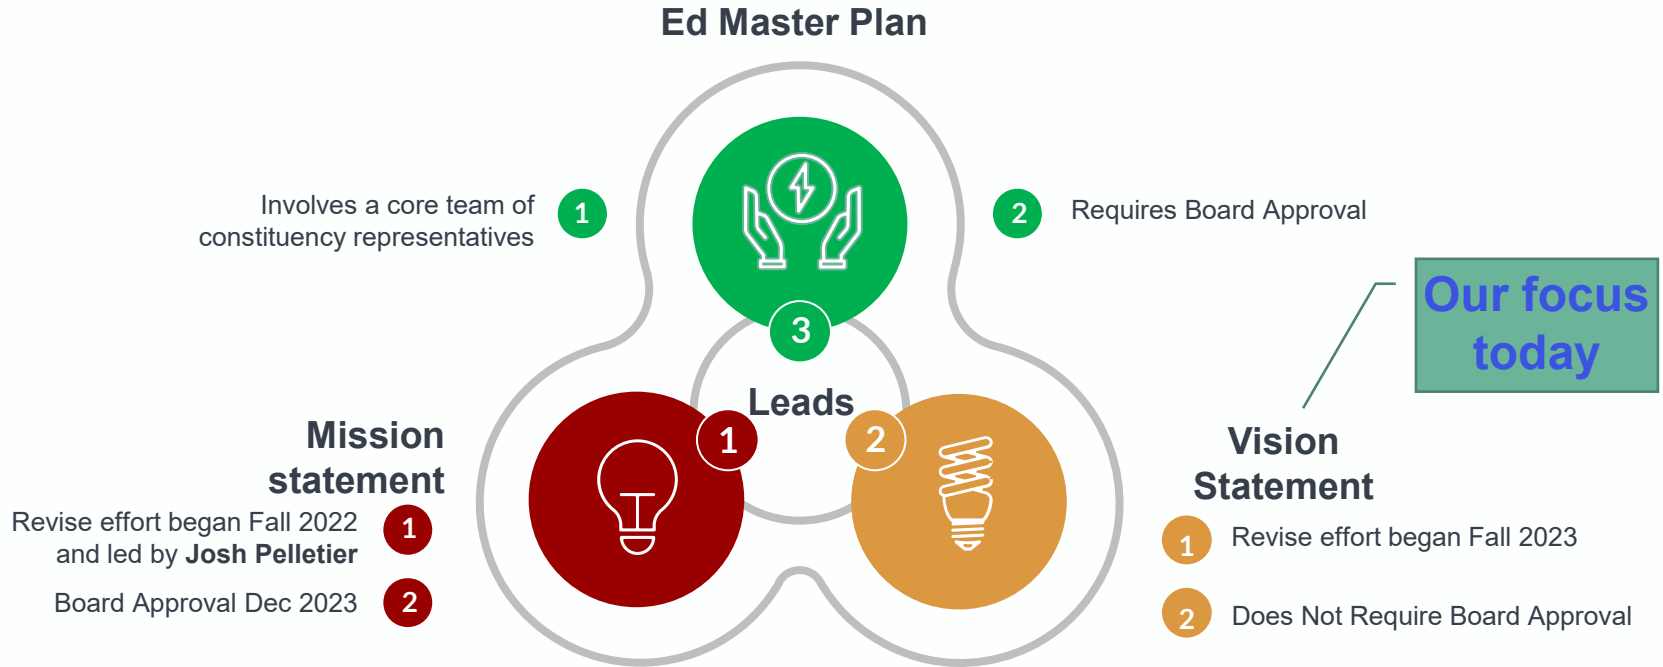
Ed Master Plan

Involves a core team of constituency representatives 1

2 Requires Board Approval

3

Leads

1

2

Our focus today

Mission statement

Revise effort began Fall 2022 and led by **Josh Pelletier** 1

Board Approval Dec 2023 2

Vision Statement

1 Revise effort began Fall 2023

2 Does Not Require Board Approval